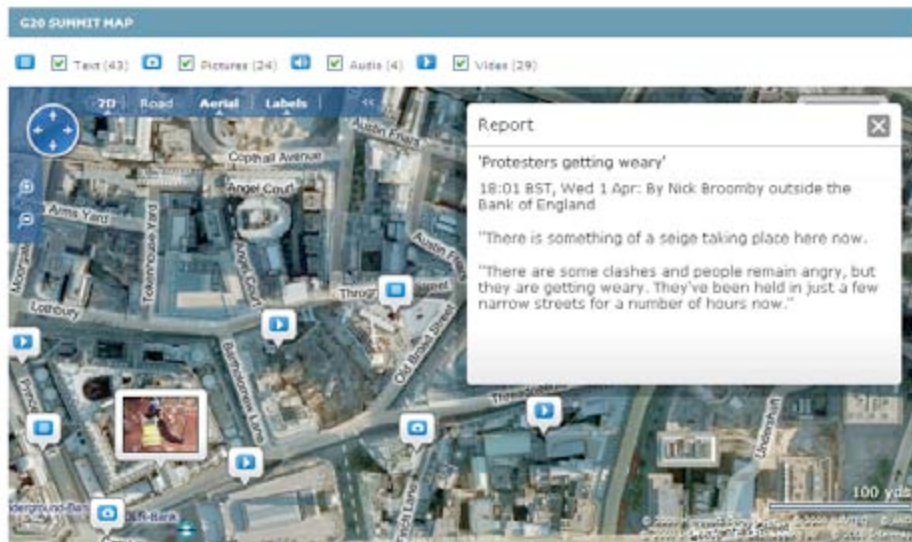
G20 SUMMIT MAP

Text (43) Pictures (24) Audio (4) Video (29)

2D Road Aerial Labels <<

Report

'Protesters getting weary'

18:01 BST, Wed 1 Apr: By Nick Broomby outside the Bank of England

"There is something of a seige taking place here now.

"There are some clashes and people remain angry, but they are getting weary. They've been held in just a few narrow streets for a number of hours now."

Austin Friars
Copthall Avenue
Angel Court
Telegraph Street
Tokenhouse Yard
Angel Court
Austin Friars
Throgmorton Street
Lothbury
Old Broad Street
Bartholomew Lane
Threadneedle Street
Undershaft
Finch Lane
Underground-Bank
DLR-Bank
100 yds